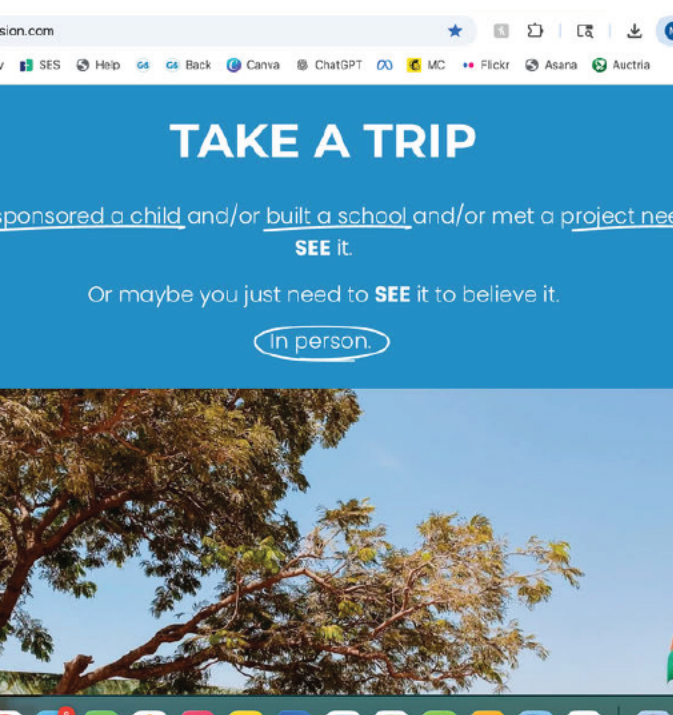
sion.com

v SES Help GS GS Back Canva ChatGPT MC Flickr Asana Auctria

TAKE A TRIP

sponsored a child and/or built a school and/or met a project nee
SEE it.

Or maybe you just need to SEE it to believe it.

In person.